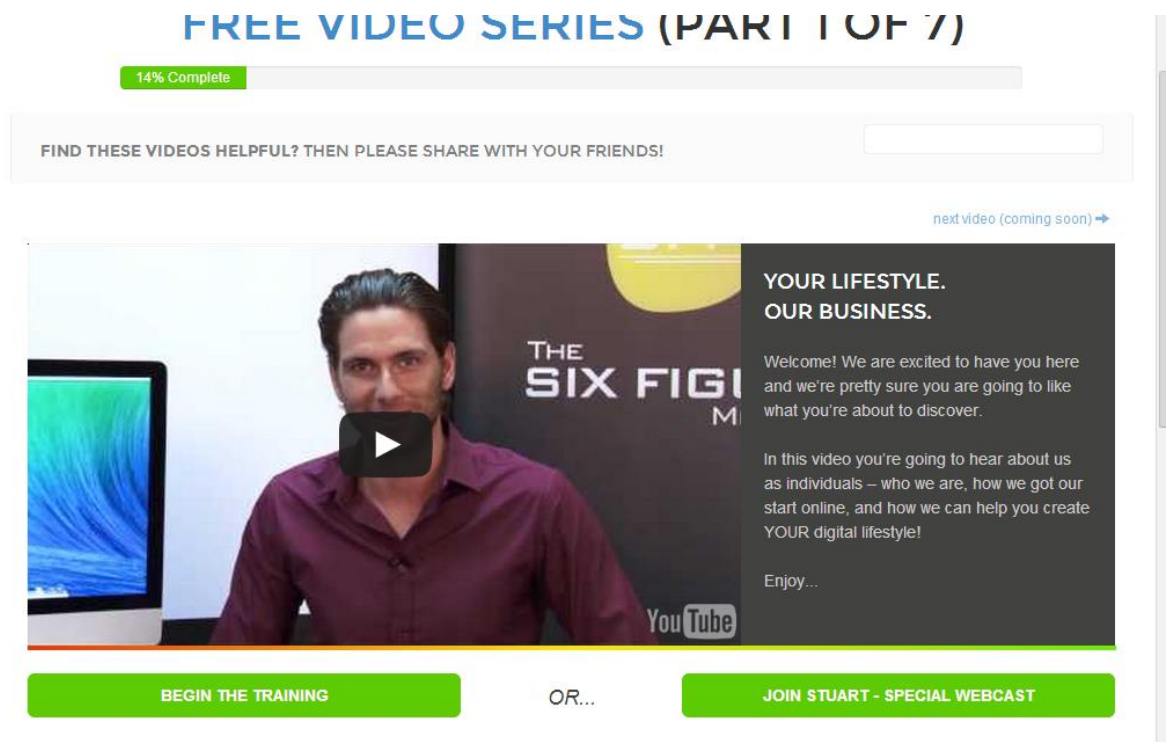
FREE VIDEO SERIES (PART 1 OF 7)

14% Complete

FIND THESE VIDEOS HELPFUL? THEN PLEASE SHARE WITH YOUR FRIENDS!

next video (coming soon) →

THE SIX FIG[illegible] M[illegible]

You Tube

YOUR LIFESTYLE. OUR BUSINESS.

Welcome! We are excited to have you here and we're pretty sure you are going to like what you're about to discover.

In this video you're going to hear about us as individuals – who we are, how we got our start online, and how we can help you create YOUR digital lifestyle!

Enjoy...

BEGIN THE TRAINING

OR...

JOIN STUART - SPECIAL WEBCAST